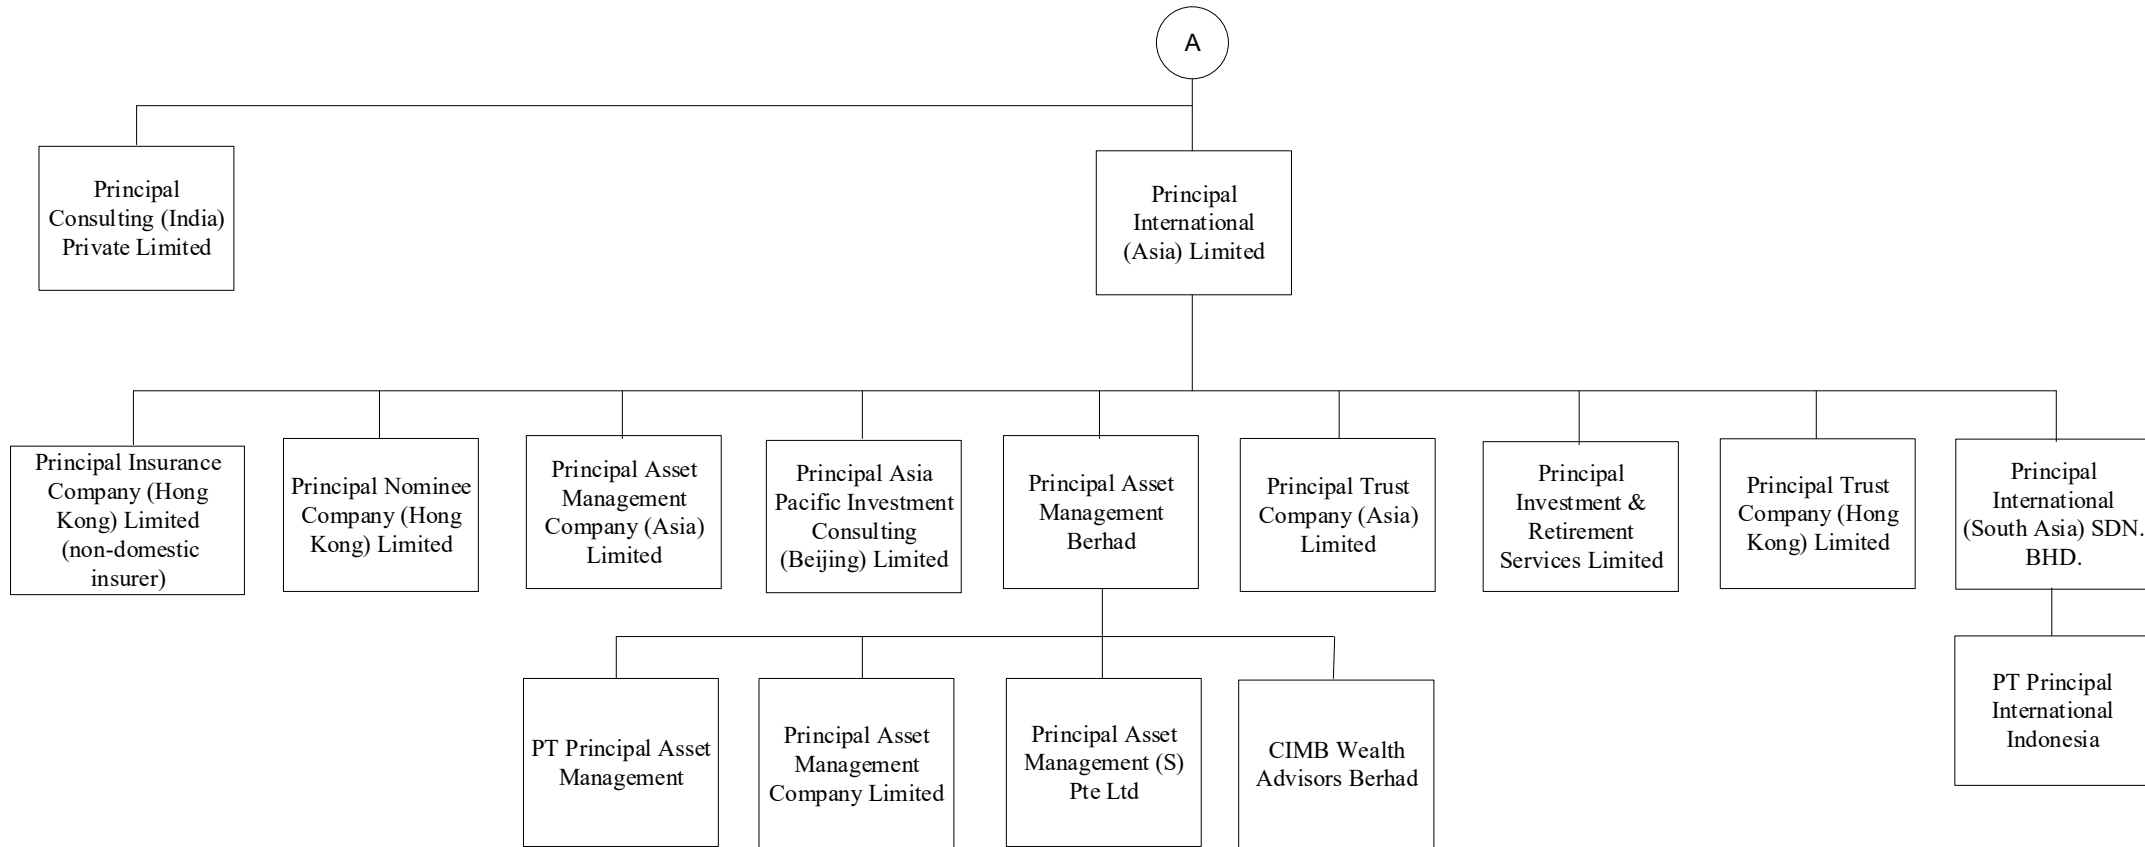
A

Principal Consulting (India) Private Limited

Principal International (Asia) Limited

Principal Insurance Company (Hong Kong) Limited (non-domestic insurer)

Principal Nominee Company (Hong Kong) Limited

Principal Asset Management Company (Asia) Limited

Principal Asia Pacific Investment Consulting (Beijing) Limited

Principal Asset Management Berhad

Principal Trust Company (Asia) Limited

Principal Investment & Retirement Services Limited

Principal Trust Company (Hong Kong) Limited

Principal International (South Asia) SDN. BHD.

PT Principal Asset Management

Principal Asset Management Company Limited

Principal Asset Management (S) Pte Ltd

CIMB Wealth Advisors Berhad

PT Principal International Indonesia